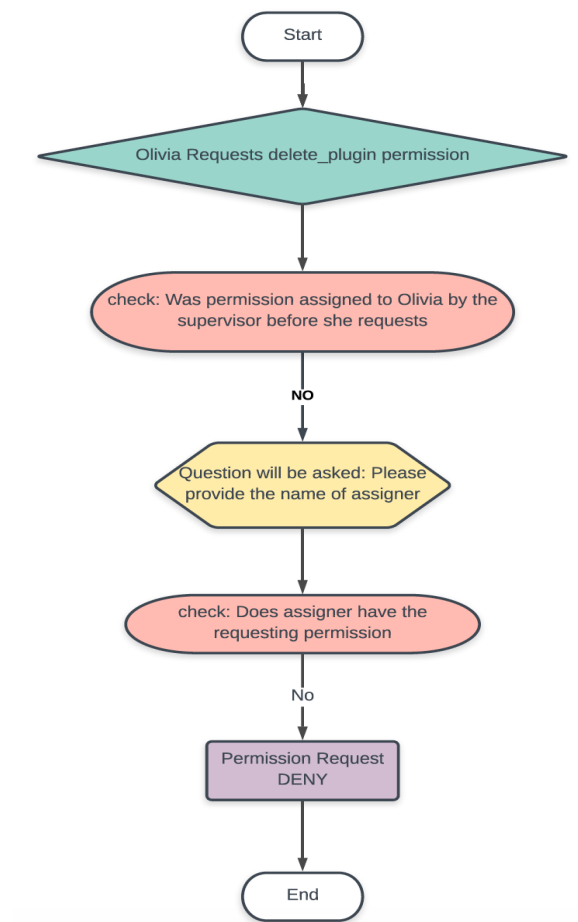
Start

Olivia Requests delete_plugin permission

check: Was permission assigned to Olivia by the supervisor before she requests

NO

Question will be asked: Please provide the name of assigner

check: Does assigner have the requesting permission

No

Permission Request DENY

End